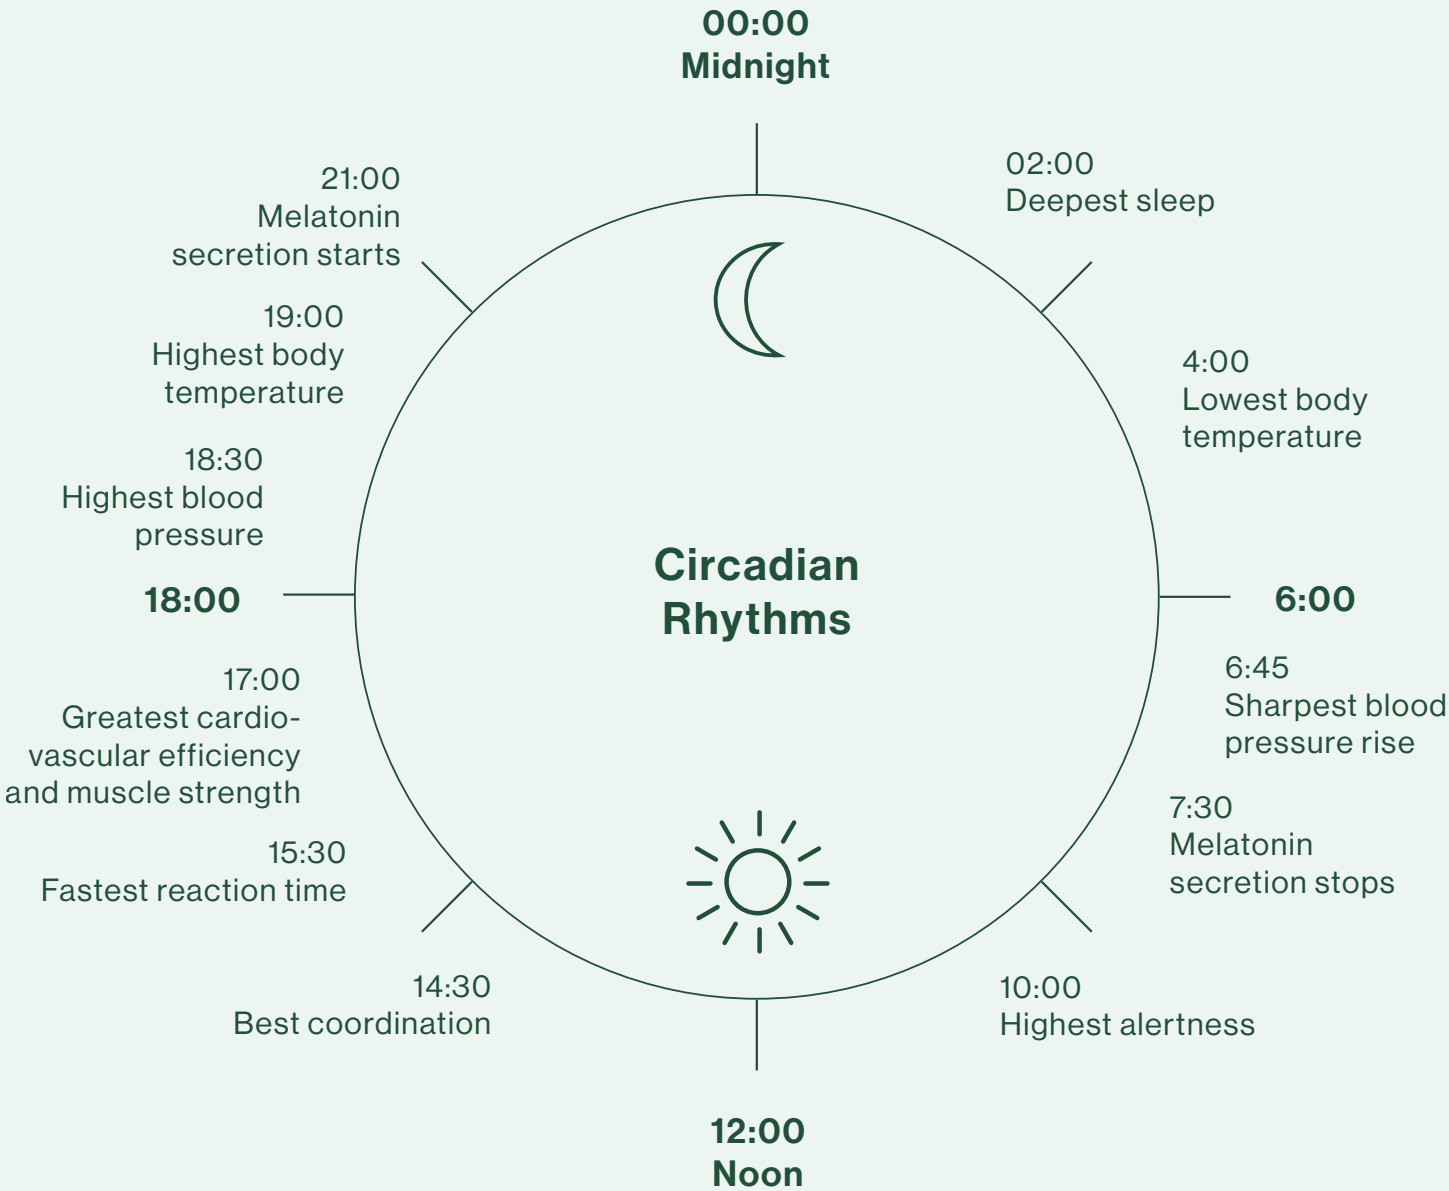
00:00
Midnight

02:00
Deepest sleep

4:00
Lowest body temperature

6:00

6:45
Sharpest blood pressure rise

7:30
Melatonin secretion stops

10:00
Highest alertness

12:00
Noon

14:30
Best coordination

15:30
Fastest reaction time

17:00
Greatest cardiovascular efficiency and muscle strength

18:00

18:30
Highest blood pressure

19:00
Highest body temperature

21:00
Melatonin secretion starts

Circadian Rhythms